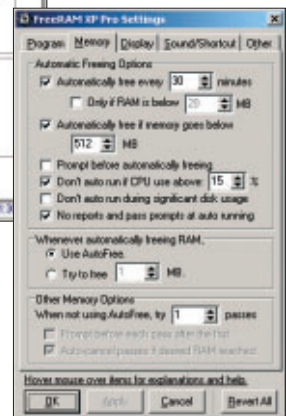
FreeRAM XP Pro Settings

Program | Memory | Display | Sound/Shortcut | Other

Automatic Freeing Options

Automatically free every 30 minutes

Only if RAM is below 20 MB

Automatically free if memory goes below

512 MB

Prompt before automatically freeing

Don't auto run if CPU use above 15 %

Don't auto run during significant disk usage

No reports and pass prompts at auto running

Whenever automatically freeing RAM..

Use AutoFree.

Try to free 1 MB.

Other Memory Options

When not using AutoFree, try 1 passes

Prompt before each pass after the first

Auto-cancel passes if desired RAM reached

Hover mouse over items for explanations and help.

OK | Apply | Cancel | Revert All